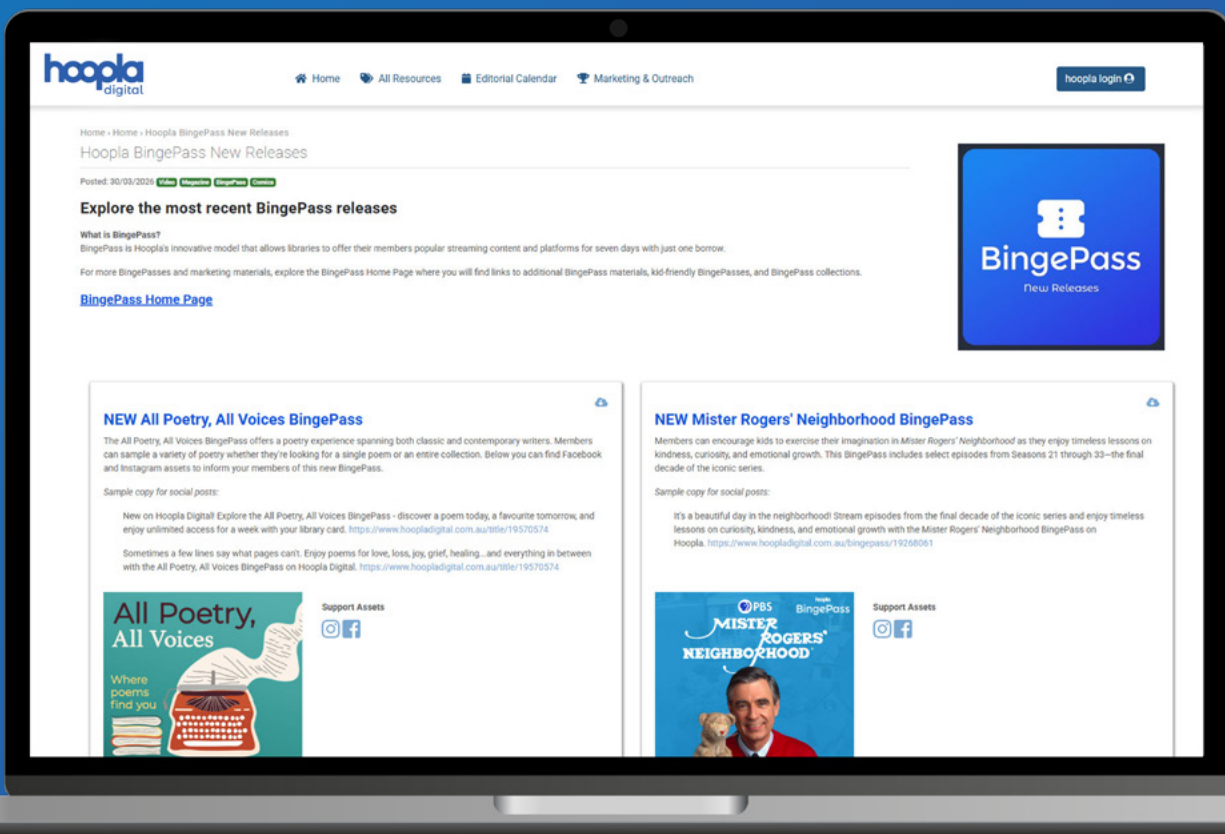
hoopla digital

Home All Resources Editorial Calendar Marketing & Outreach

hoopla login

Home › Home › Hoopla BingePass New Releases

Hoopla BingePass New Releases

Posted: 30/03/2026 Video Magazine BingePass Comics

Explore the most recent BingePass releases

What is BingePass?
BingePass is Hoopla's innovative model that allows libraries to offer their members popular streaming content and platforms for seven days with just one borrow.

For more BingePasses and marketing materials, explore the BingePass Home Page where you will find links to additional BingePass materials, kid-friendly BingePasses, and BingePass collections.

BingePass Home Page

BingePass
New Releases

NEW All Poetry, All Voices BingePass

The All Poetry, All Voices BingePass offers a poetry experience spanning both classic and contemporary writers. Members can sample a variety of poetry whether they're looking for a single poem or an entire collection. Below you can find Facebook and Instagram assets to inform your members of this new BingePass.

Sample copy for social posts:

New on Hoopla Digital! Explore the All Poetry, All Voices BingePass - discover a poem today, a favourite tomorrow, and enjoy unlimited access for a week with your library card. https://www.hoopladigital.com.au/title/19570574

Sometimes a few lines say what pages can't. Enjoy poems for love, loss, joy, grief, healing...and everything in between with the All Poetry, All Voices BingePass on Hoopla Digital. https://www.hoopladigital.com.au/title/19570574

All Poetry, All Voices
Where poems find you

Support Assets

NEW Mister Rogers' Neighborhood BingePass

Members can encourage kids to exercise their imagination in Mister Rogers' Neighborhood as they enjoy timeless lessons on kindness, curiosity, and emotional growth. This BingePass includes select episodes from Seasons 21 through 33—the final decade of the iconic series.

Sample copy for social posts:

It's a beautiful day in the neighborhood! Stream episodes from the final decade of the iconic series and enjoy timeless lessons on curiosity, kindness, and emotional growth with the Mister Rogers' Neighborhood BingePass on Hoopla. https://www.hoopladigital.com.au/bingepass/19268061

PBS hoopla BingePass
MISTER ROGERS' NEIGHBORHOOD

Support Assets